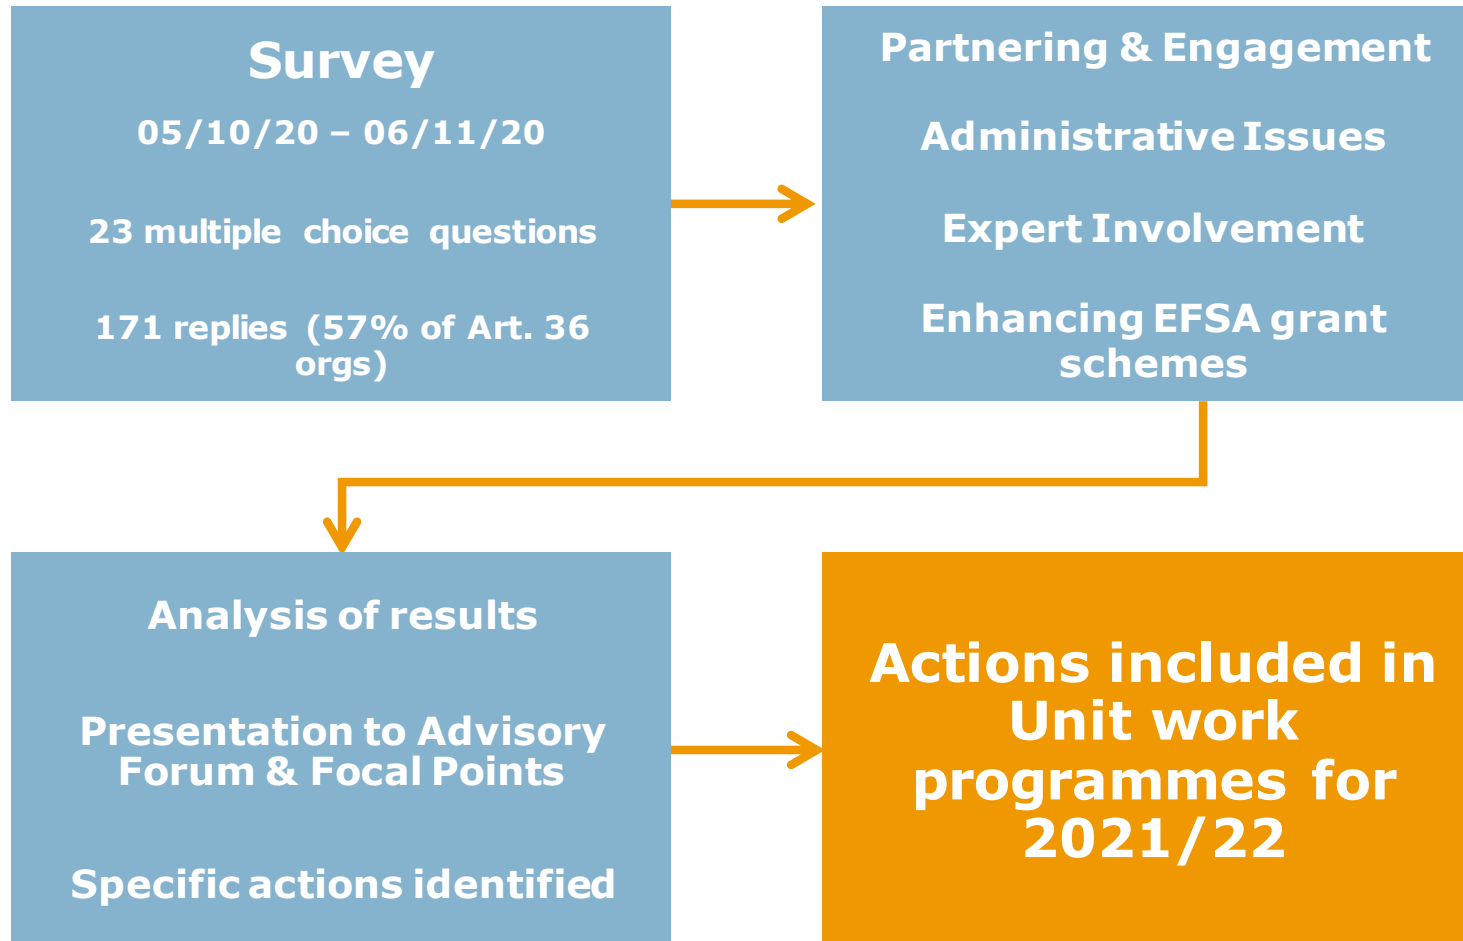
Survey

05/10/20 – 06/11/20

23 multiple choice questions

171 replies (57% of Art. 36 orgs)

Partnering & Engagement

Administrative Issues

Expert Involvement

Enhancing EFSA grant schemes

Analysis of results

Presentation to Advisory Forum & Focal Points

Specific actions identified

Actions included in Unit work programmes for 2021/22